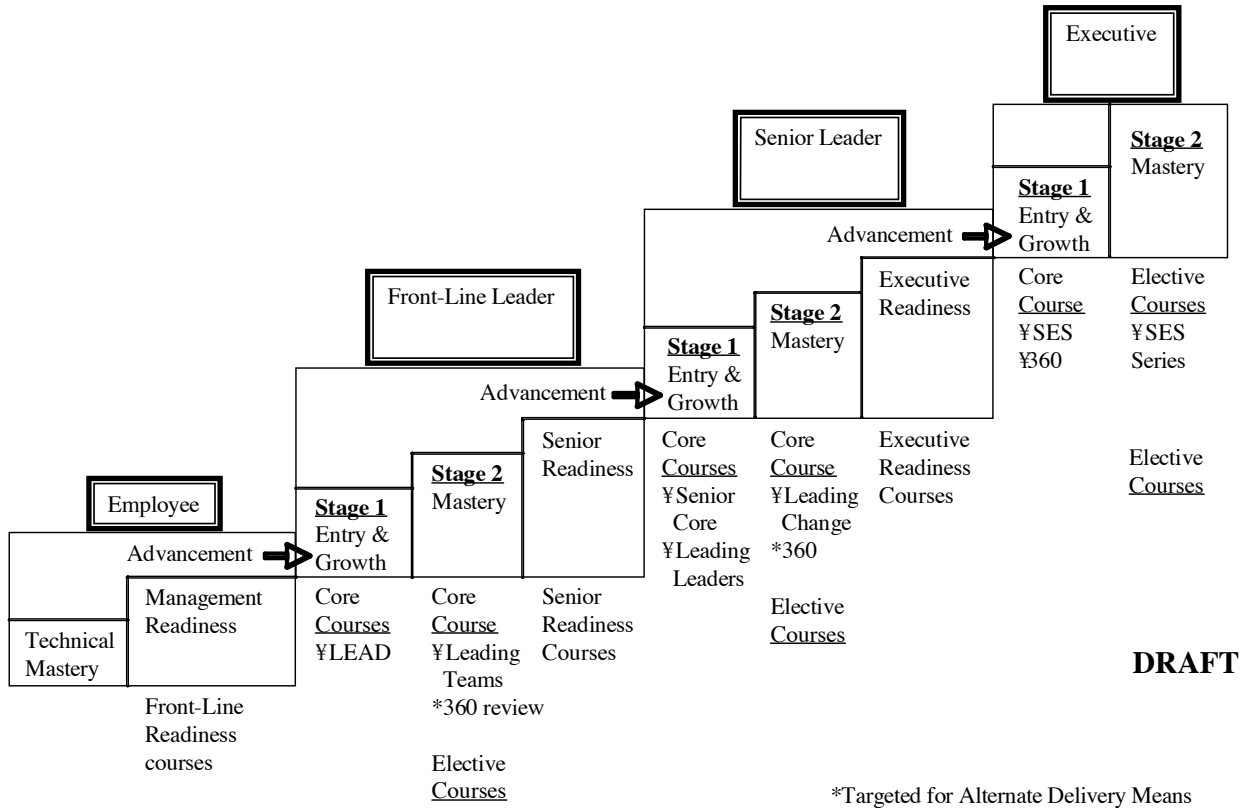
Executive

Stage 1
Entry & Growth

Stage 2
Mastery

Core Course
¥SES
¥360

Elective Courses
¥SES Series

Elective Courses

Senior Leader

Advancement

Stage 1
Entry & Growth

Stage 2
Mastery

Executive Readiness

Core Courses
¥Senior Core
¥Leading Leaders

Core Course
¥Leading Change
*360

Elective Courses

Executive Readiness Courses

Front-Line Leader

Advancement

Stage 1
Entry & Growth

Stage 2
Mastery

Senior Readiness

Core Courses
¥LEAD

Core Course
¥Leading Teams
*360 review

Elective Courses

Senior Readiness Courses

Employee

Advancement

Technical Mastery

Management Readiness

Front-Line Readiness courses

DRAFT

*Targeted for Alternate Delivery Means